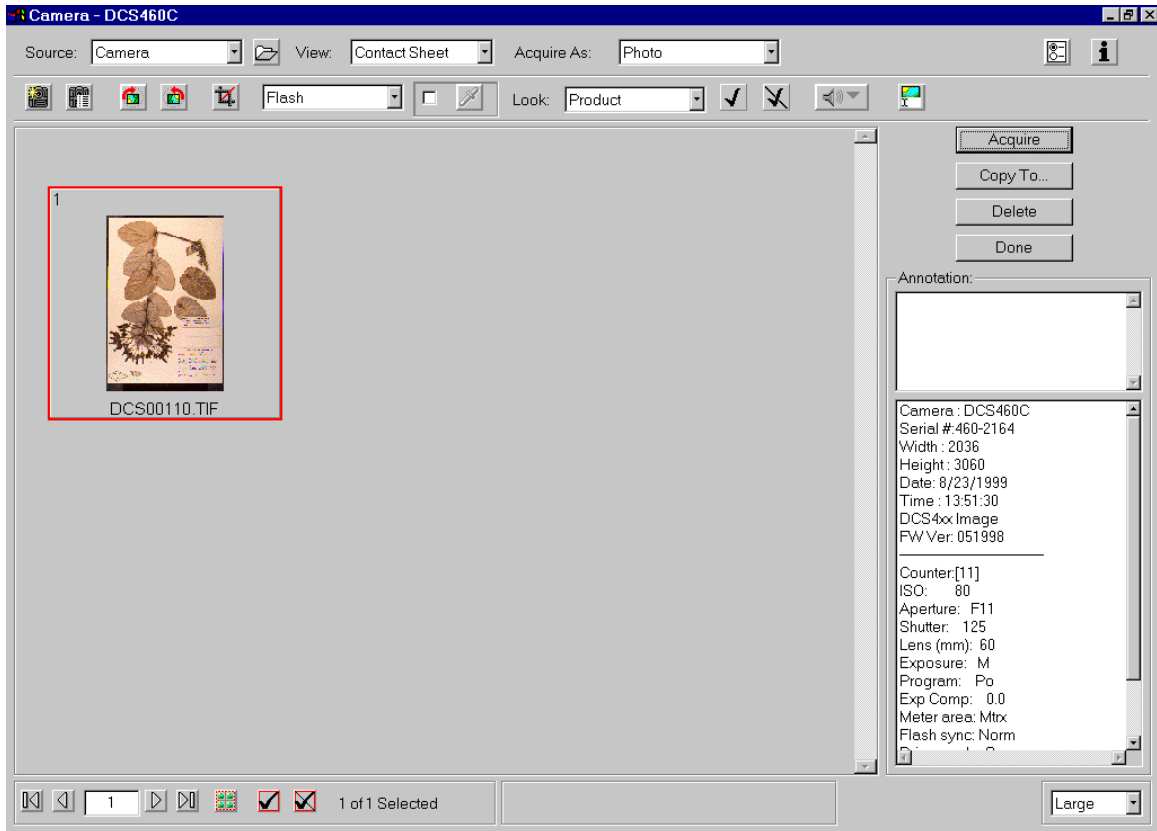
Camera - DCS460C

Source: Camera View: Contact Sheet Acquire As: Photo

Flash Look: Product

1
DCS00110.TIF

Acquire
Copy To...
Delete
Done

Annotation:

Camera : DCS460C
Serial #:460-2164
Width : 2036
Height : 3060
Date: 8/23/1999
Time : 13:51:30
DCS4xx Image
FW Ver: 051998

Counter:[11]
ISO: 80
Aperture: F11
Shutter: 125
Lens (mm): 60
Exposure: M
Program: Po
Exp Comp: 0.0
Meter area: Mtrx
Flash sync: Norm
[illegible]

1 1 of 1 Selected

Large